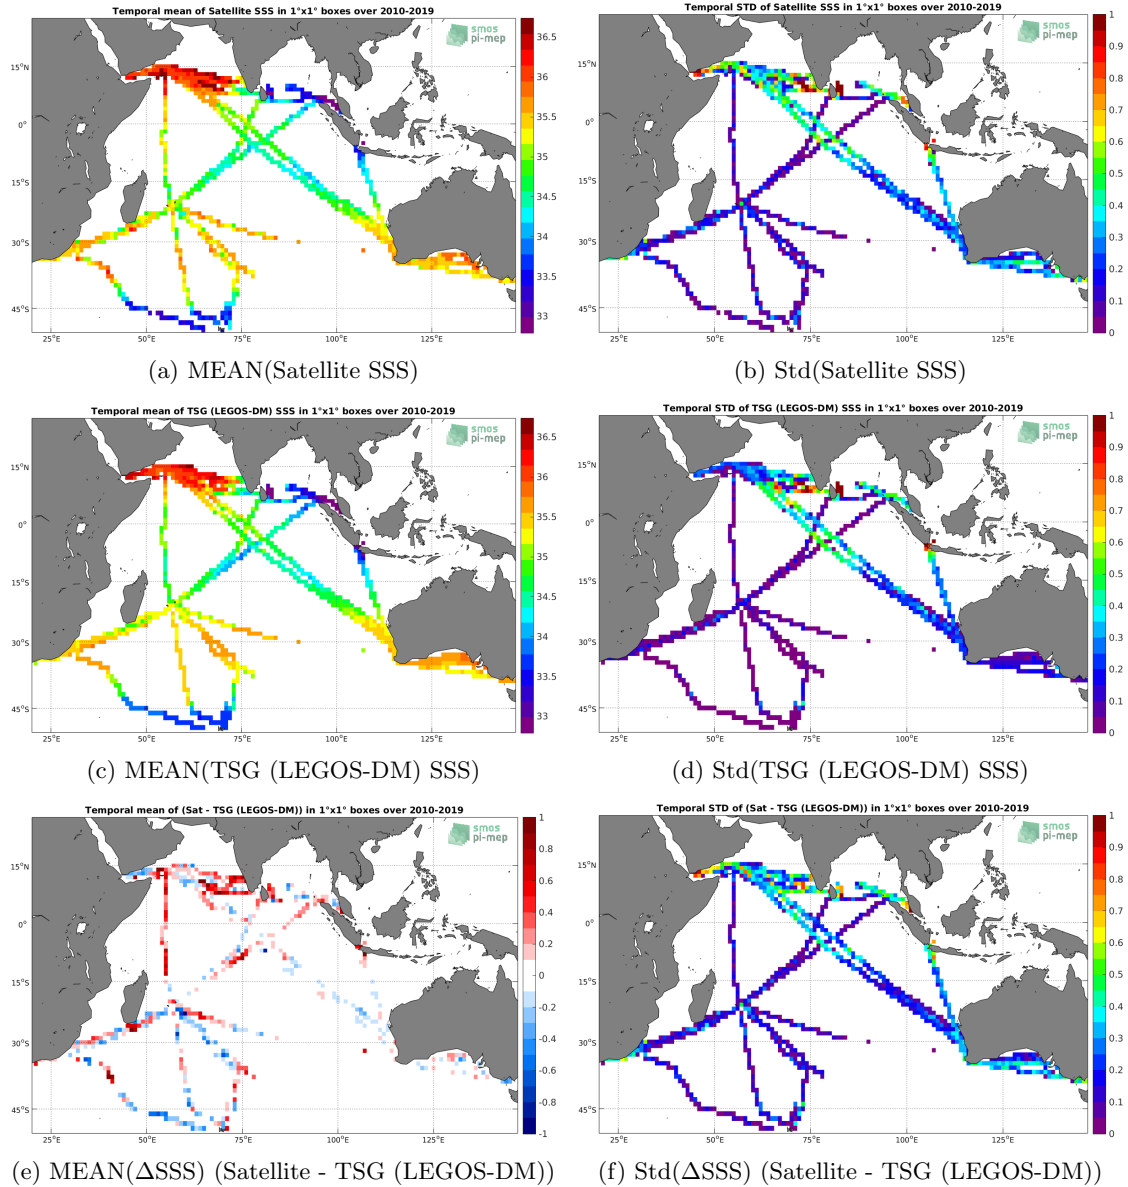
Temporal mean of Satellite SSS in 1°x1° boxes over 2010-2019

smos pi-mep

36.5
36
35.5
35
34.5
34
33.5
33

15°N
0°
15°S
30°S
45°S

25°E
50°E
75°E
100°E
125°E

(a) MEAN(Satellite SSS)

Temporal STD of Satellite SSS in 1°x1° boxes over 2010-2019

smos pi-mep

1
0.9
0.8
0.7
0.6
0.5
0.4
0.3
0.2
0.1
0

15°N
0°
15°S
30°S
45°S

25°E
50°E
75°E
100°E
125°E

(b) Std(Satellite SSS)

Temporal mean of TSG (LEGOS-DM) SSS in 1°x1° boxes over 2010-2019

smos pi-mep

36.5
36
35.5
35
34.5
34
33.5
33

15°N
0°
15°S
30°S
45°S

25°E
50°E
75°E
100°E
125°E

(c) MEAN(TSG (LEGOS-DM) SSS)

Temporal STD of TSG (LEGOS-DM) SSS in 1°x1° boxes over 2010-2019

smos pi-mep

1
0.9
0.8
0.7
0.6
0.5
0.4
0.3
0.2
0.1
0

15°N
0°
15°S
30°S
45°S

25°E
50°E
75°E
100°E
125°E

(d) Std(TSG (LEGOS-DM) SSS)

Temporal mean of (Sat - TSG (LEGOS-DM)) in 1°x1° boxes over 2010-2019

smos pi-mep

1
0.8
0.6
0.4
0.2
0
-0.2
-0.4
-0.6
-0.8
-1

15°N
0°
15°S
30°S
45°S

25°E
50°E
75°E
100°E
125°E

(e) MEAN($\Delta$SSS) (Satellite - TSG (LEGOS-DM))

Temporal STD of (Sat - TSG (LEGOS-DM)) in 1°x1° boxes over 2010-2019

smos pi-mep

1
0.9
0.8
0.7
0.6
0.5
0.4
0.3
0.2
0.1
0

15°N
0°
15°S
30°S
45°S

25°E
50°E
75°E
100°E
125°E

(f) Std($\Delta$SSS) (Satellite - TSG (LEGOS-DM))